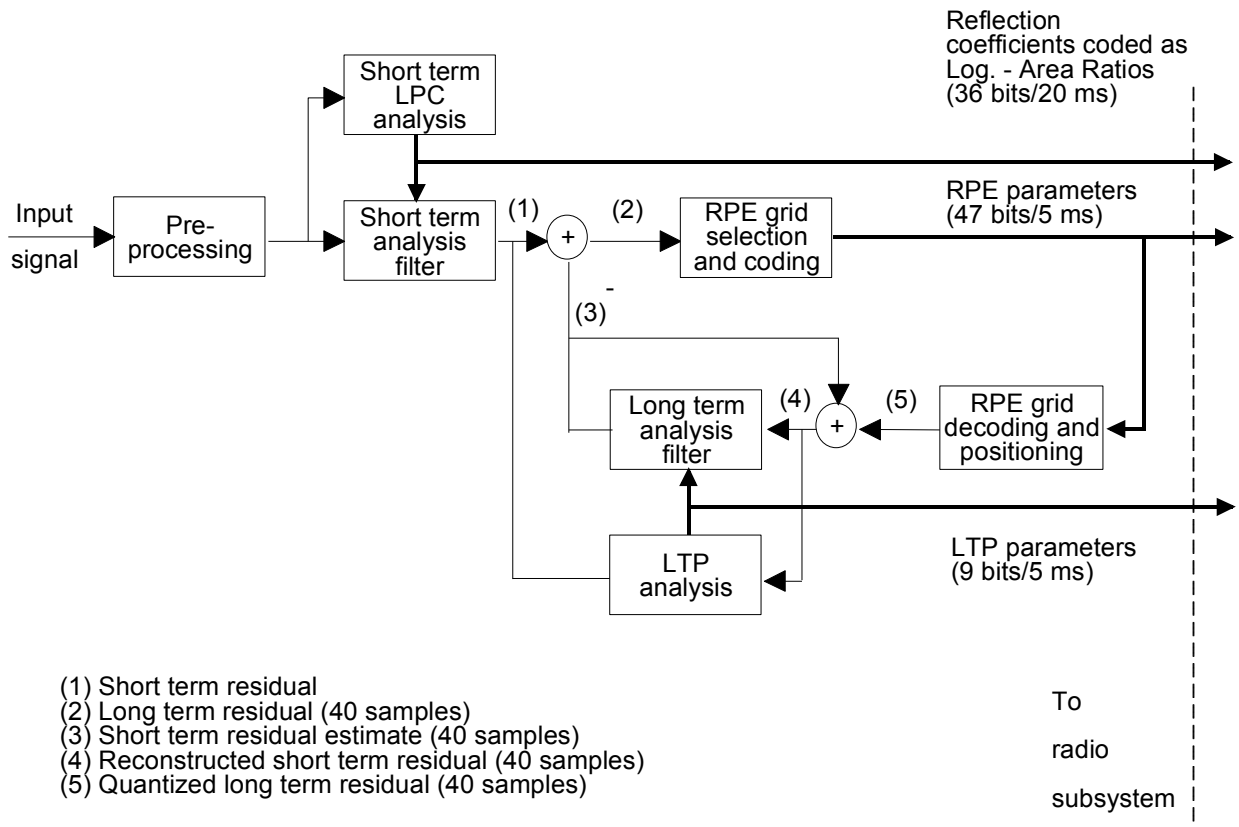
Reflection coefficients coded as Log. - Area Ratios (36 bits/20 ms)

Short term LPC analysis

Input signal

Pre-processing

Short term analysis filter

(1)

+

(2)

RPE grid selection and coding

RPE parameters (47 bits/5 ms)

-

(3)

(4)

+

(5)

Long term analysis filter

RPE grid decoding and positioning

LTP analysis

LTP parameters (9 bits/5 ms)

(1) Short term residual
(2) Long term residual (40 samples)
(3) Short term residual estimate (40 samples)
(4) Reconstructed short term residual (40 samples)
(5) Quantized long term residual (40 samples)

To

radio

subsystem